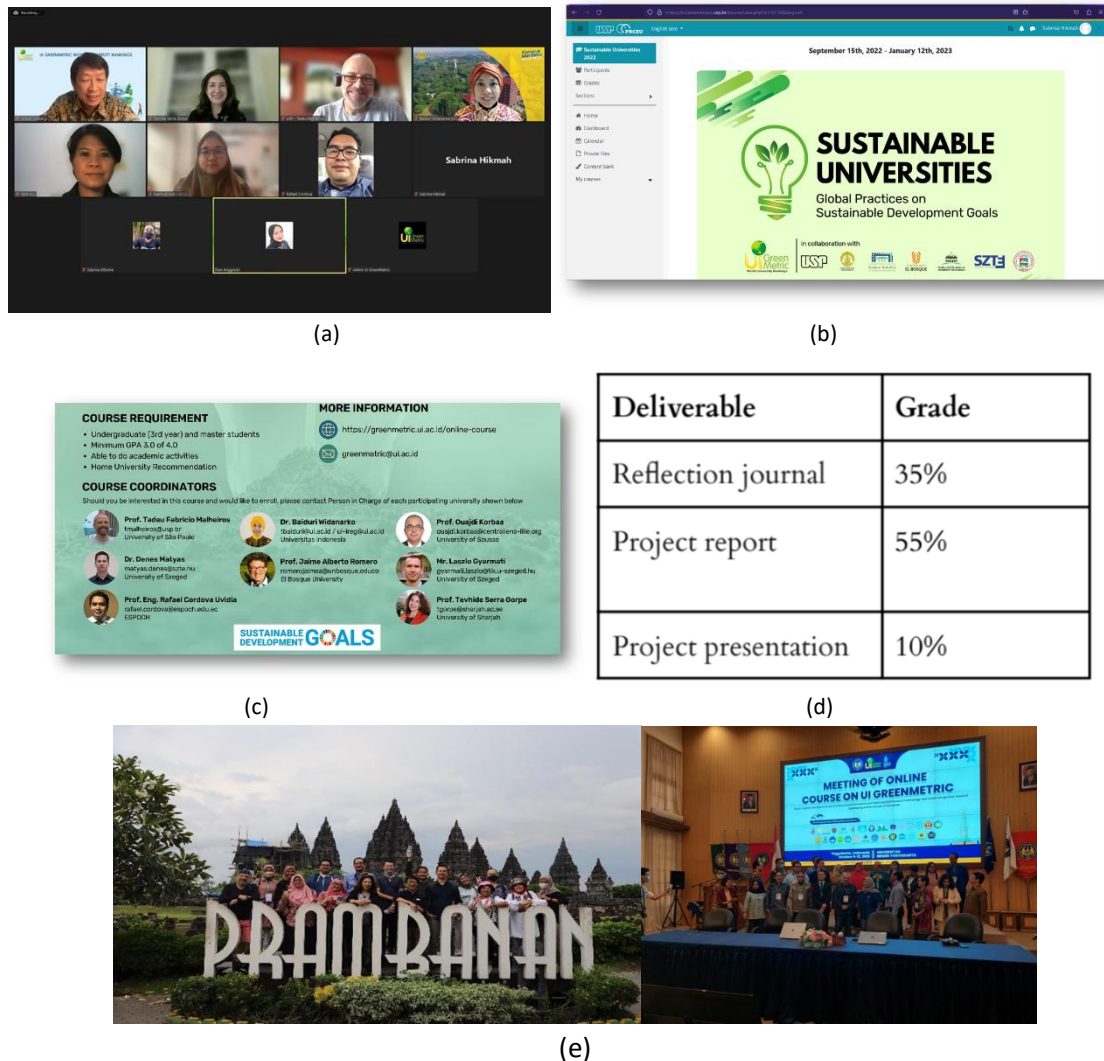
Sabrina Hikmah

(a)

Sustainable Universities 2022
Participants
Grades
Sections
Home
Dashboard
Calendar
Private files
Content bank
My courses

September 15th, 2022 - January 12th, 2023

SUSTAINABLE UNIVERSITIES
Global Practices on Sustainable Development Goals

in collaboration with

USP SZTE

(b)

COURSE REQUIREMENT
• Undergraduate (3rd year) and master students
• Minimum GPA 3.0 of 4.0
• Able to do academic activities
• Home University Recommendation

MORE INFORMATION
https://greenmetric.ui.ac.id/online-course
greenmetric@ui.ac.id

COURSE COORDINATORS
Should you be interested in this course and would like to enroll, please contact Person in Charge of each participating university shown below

Prof. Tadeu Fabricio Malheiros
tmalheiros@usp.br
University of São Paulo

Dr. Denes Matyas
matyas.denes@szte.hu
University of Szeged

Prof. Eng. Rafael Cordova Uvidia
rafael.cordova@espoch.edu.ec
ESPOCH

Dr. Baiduri Widanarko
tbaiduri@ui.ac.id / ui-lreg@ui.ac.id
Universitas Indonesia

Prof. Jaime Alberto Romero
romerojaimea@unbosque.edu.co
El Bosque University

Prof. Ouajdi Korbaa
ouajdi.korbaa@centraliens-lille.org
University of Sousse

Mr. Laszlo Gyarmati
gyarmati.laszlo@tik.u-szeged.hu
University of Szeged

Prof. Tevhide Serra Gorpe
tgorpe@sharjah.ac.ae
University of Sharjah

SUSTAINABLE DEVELOPMENT GOALS

(c)

| Deliverable | Grade |
|---|---|
| Reflection journal | 35% |
| Project report | 55% |
| Project presentation | 10% |

(d)

PRAMBANAN

MEETING OF ONLINE COURSE ON UI GREENMETRIC

(e)